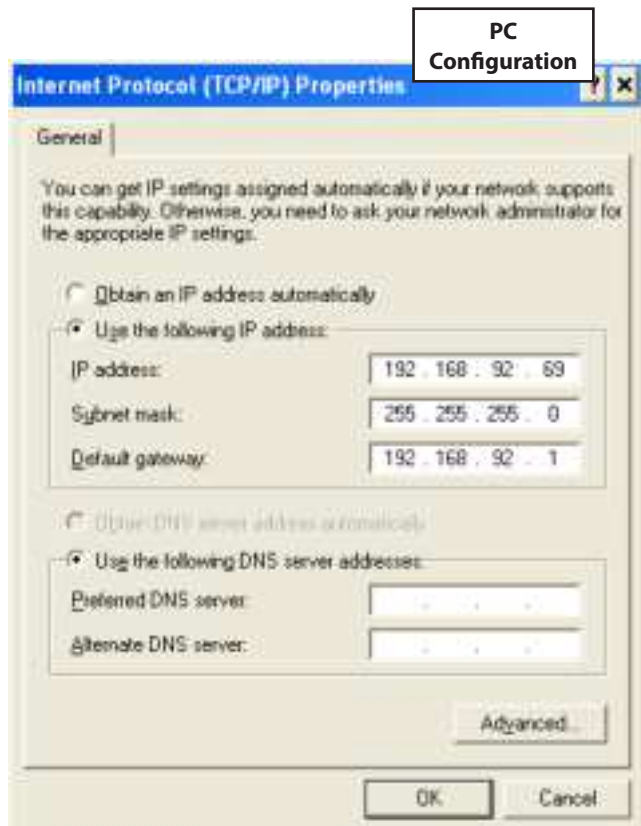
PC Configuration

Internet Protocol (TCP/IP) Properties

General

You can get IP settings assigned automatically if your network supports this capability. Otherwise, you need to ask your network administrator for the appropriate IP settings.

Obtain an IP address automatically

Use the following IP address:

IP address: 192 . 168 . 92 . 69

Subnet mask: 255 . 255 . 255 . 0

Default gateway: 192 . 168 . 92 . 1

Obtain DNS server address automatically

Use the following DNS server addresses:

Preferred DNS server:

Alternate DNS server:

Advanced...

OK

Cancel